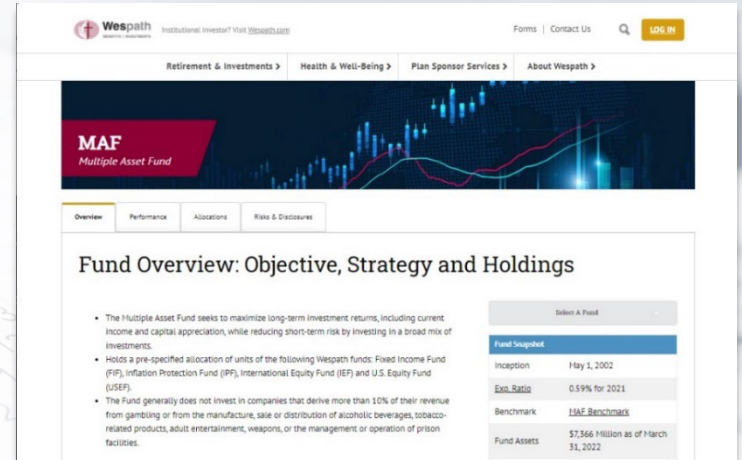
Wespath BENEFITS | INVESTMENTS

Institutional Investor? Visit Wespath.com

Forms | Contact Us

LOG IN

Retirement & Investments >

Health & Well-Being >

Plan Sponsor Services >

About Wespath >

MAF

Multiple Asset Fund

Overview

Performance

Allocations

Risks & Disclosures

Fund Overview: Objective, Strategy and Holdings

- The Multiple Asset Fund seeks to maximize long-term investment returns, including current income and capital appreciation, while reducing short-term risk by investing in a broad mix of investments.
- Holds a pre-specified allocation of units of the following Wespath funds: Fixed Income Fund (FIF), Inflation Protection Fund (IPF), International Equity Fund (IEF) and U.S. Equity Fund (USEF).
- The Fund generally does not invest in companies that derive more than 10% of their revenue from gambling or from the manufacture, sale or distribution of alcoholic beverages, tobacco-related products, adult entertainment, weapons, or the management or operation of prison facilities.

Select A Fund

| Fund Snapshot | |
|---|---|
| Inception | May 1, 2002 |
| Exp. Ratio | 0.59% for 2021 |
| Benchmark | MAF Benchmark |
| Fund Assets | $7,366 Million as of March 31, 2022 |